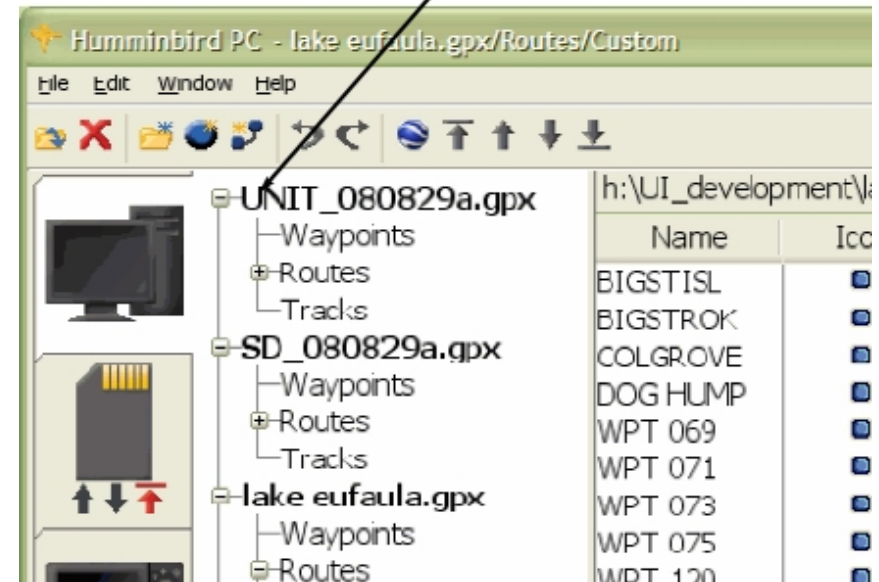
Humminbird PC - lake eufaula.gpx/Routes/Custom

File Edit Window Help

UNIT_080829a.gpx
Waypoints
Routes
Tracks
SD_080829a.gpx
Waypoints
Routes
Tracks
lake eufaula.gpx
Waypoints
Routes

h:\UI_development\la

| Name | Ico |
|---|---|
| BIGSTISL | |
| BIGSTROK | |
| COLGROVE | |
| DOG HUMP | |
| WPT 069 | |
| WPT 071 | |
| WPT 073 | |
| WPT 075 | |
| WPT 120 | |